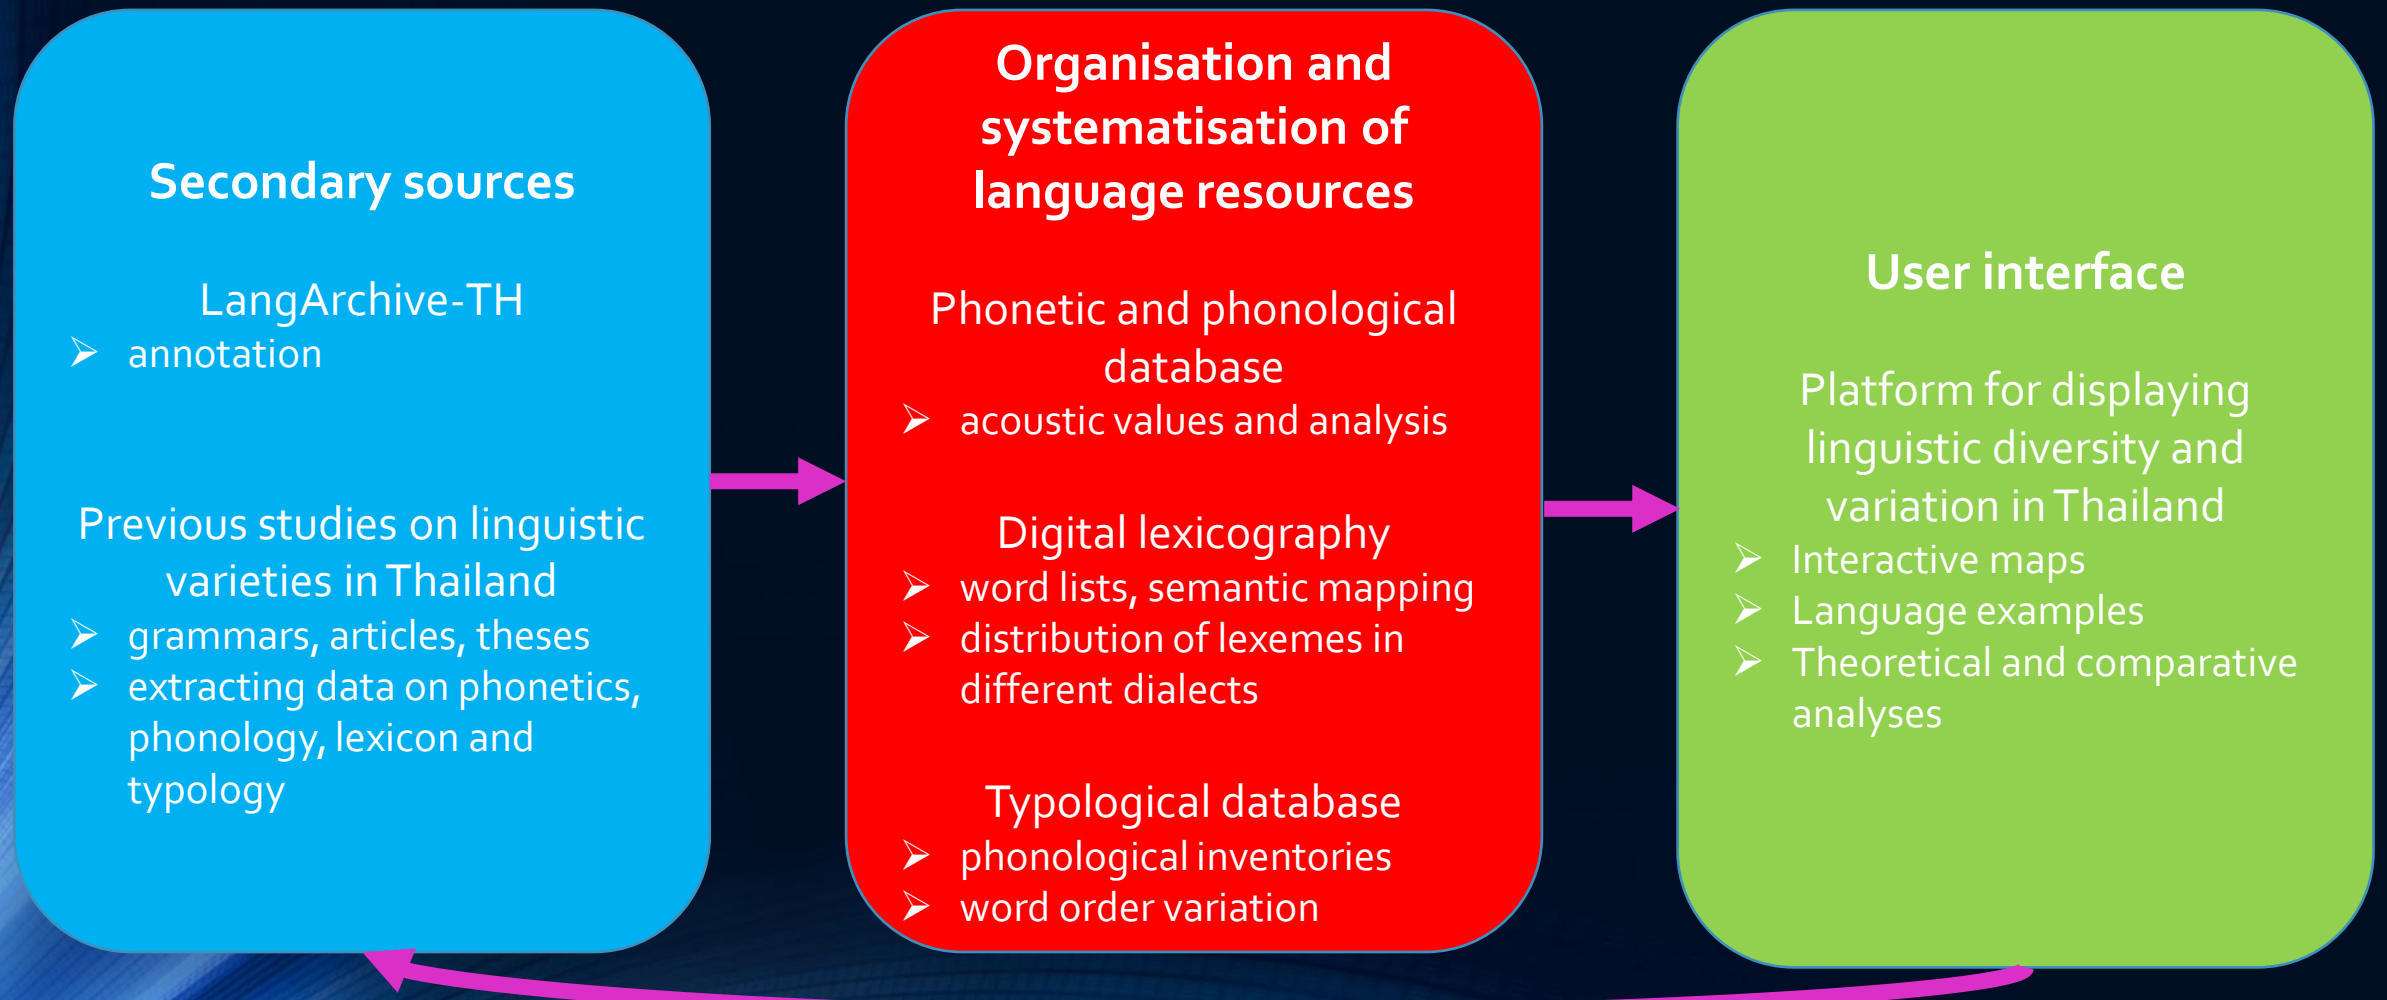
Secondary sources

LangArchive-TH
➢ annotation

Previous studies on linguistic varieties in Thailand
➢ grammars, articles, theses
➢ extracting data on phonetics, phonology, lexicon and typology

Organisation and systematisation of language resources

Phonetic and phonological database
➢ acoustic values and analysis

Digital lexicography
➢ word lists, semantic mapping
➢ distribution of lexemes in different dialects

Typological database
➢ phonological inventories
➢ word order variation

User interface

Platform for displaying linguistic diversity and variation in Thailand
➢ Interactive maps
➢ Language examples
➢ Theoretical and comparative analyses